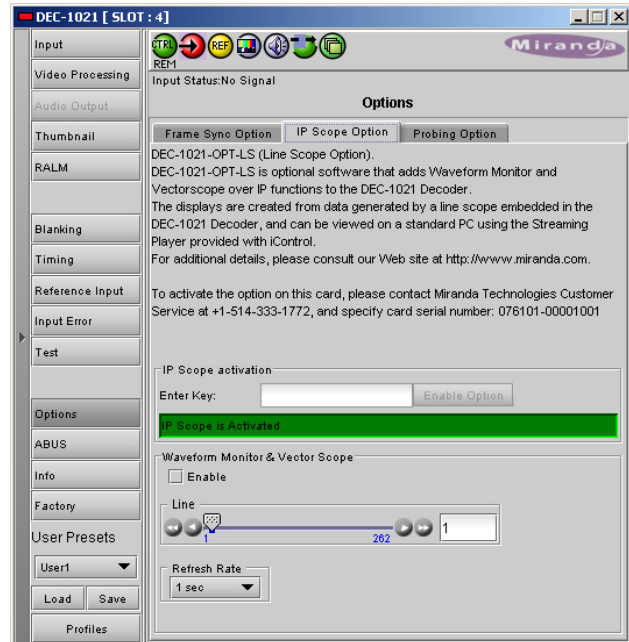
DEC-1021 [ SLOT : 4]

Input
Video Processing
Audio Output
Thumbnail
RALM
Blanking
Timing
Reference Input
Input Error
Test
Options
ABUS
Info
Factory
User Presets
User1
Load
Save
Profiles

CTRL REF
REM
Miranda

Input Status:No Signal

Options

Frame Sync Option
IP Scope Option
Probing Option

DEC-1021-OPT-LS (Line Scope Option).
DEC-1021-OPT-LS is optional software that adds Waveform Monitor and Vectorscope over IP functions to the DEC-1021 Decoder.
The displays are created from data generated by a line scope embedded in the DEC-1021 Decoder, and can be viewed on a standard PC using the Streaming Player provided with iControl.
For additional details, please consult our Web site at http://www.miranda.com.

To activate the option on this card, please contact Miranda Technologies Customer Service at +1-514-333-1772, and specify card serial number: 076101-00001001

IP Scope activation
Enter Key:
Enable Option
IP Scope is Activated

Waveform Monitor & Vector Scope
Enable
Line
1
262
1
Refresh Rate
1 sec